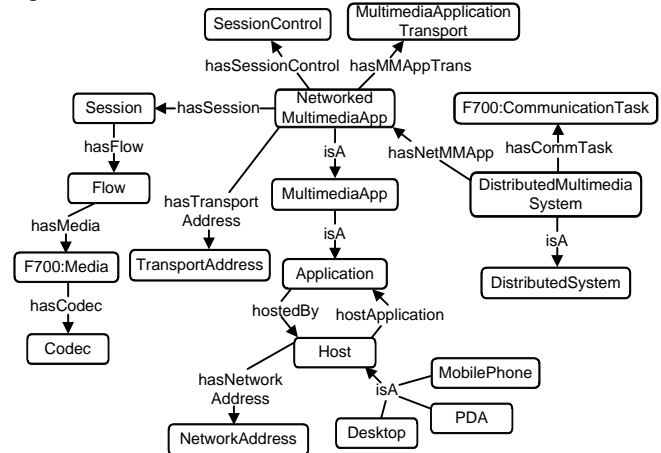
SessionControl

MultimediaApplication Transport

hasSessionControl

hasMMAppTrans

Session

hasSession

Networked MultimediaApp

F700:CommunicationTask

hasFlow

hasNetMMApp

hasCommTask

isA

Flow

hasTransport Address

MultimediaApp

DistributedMultimedia System

hasMedia

isA

isA

F700:Media

TransportAddress

Application

DistributedSystem

hasCodec

hostedBy

hostApplication

Codec

Host

hasNetwork Address

MobilePhone

isA

PDA

NetworkAddress

Desktop